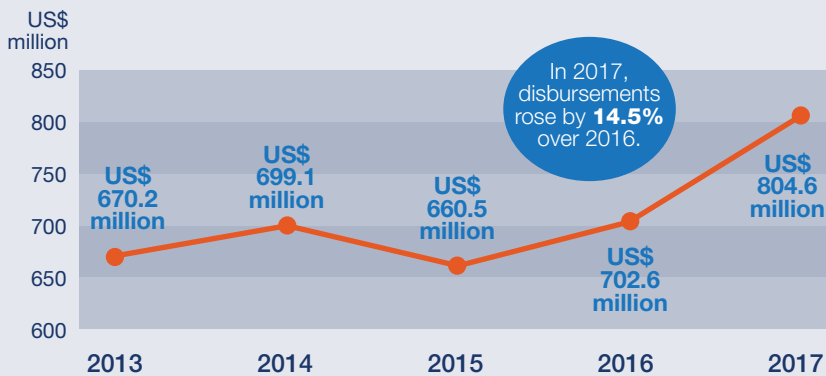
US$ million

850
800
750
700
650
600

In 2017, disbursements rose by **14.5%** over 2016.

US$ 670.2 million

US$ 699.1 million

US$ 660.5 million

US$ 702.6 million

US$ 804.6 million

2013
2014
2015
2016
2017